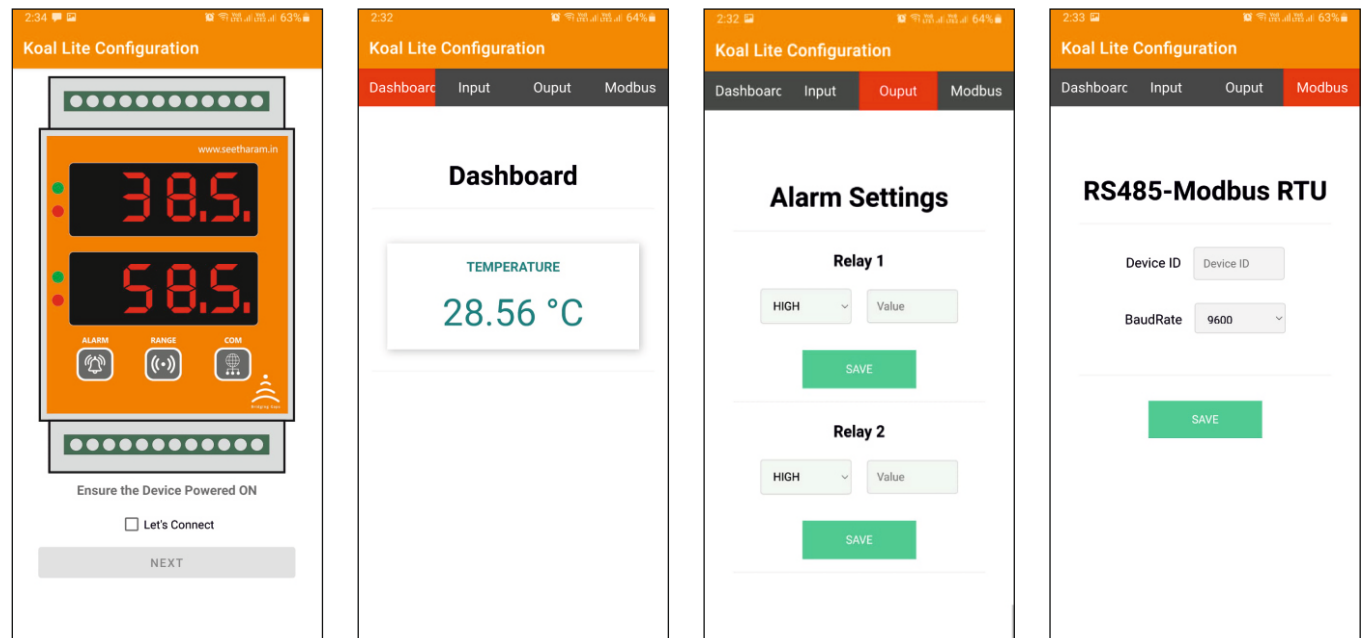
2:34 63%

Koal Lite Configuration

www.seetharam.in

38.5.

58.5.

ALARM RANGE COM

Ensure the Device Powered ON

Let's Connect

NEXT

2:32 64%

Koal Lite Configuration

Dashboard Input Ouput Modbus

Dashboard

TEMPERATURE

28.56 °C

2:32 64%

Koal Lite Configuration

Dashboard Input Ouput Modbus

Alarm Settings

Relay 1

HIGH Value

SAVE

Relay 2

HIGH Value

SAVE

2:33 63%

Koal Lite Configuration

Dashboard Input Ouput Modbus

RS485-Modbus RTU

Device ID Device ID

BaudRate 9600

SAVE